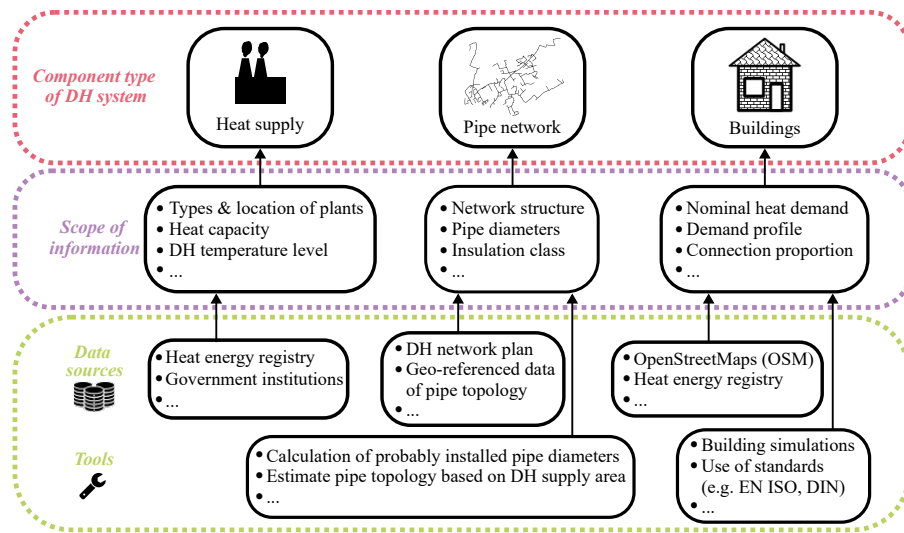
Component type of DH system

Heat supply

Pipe network

Buildings

Scope of information

• Types & location of plants
• Heat capacity
• DH temperature level
• ...

• Network structure
• Pipe diameters
• Insulation class
• ...

• Nominal heat demand
• Demand profile
• Connection proportion
• ...

Data sources

• Heat energy registry
• Government institutions
• ...

• DH network plan
• Geo-referenced data of pipe topology
• ...

• OpenStreetMaps (OSM)
• Heat energy registry
• ...

Tools

• Calculation of probably installed pipe diameters
• Estimate pipe topology based on DH supply area
• ...

• Building simulations
• Use of standards (e.g. EN ISO, DIN)
• ...